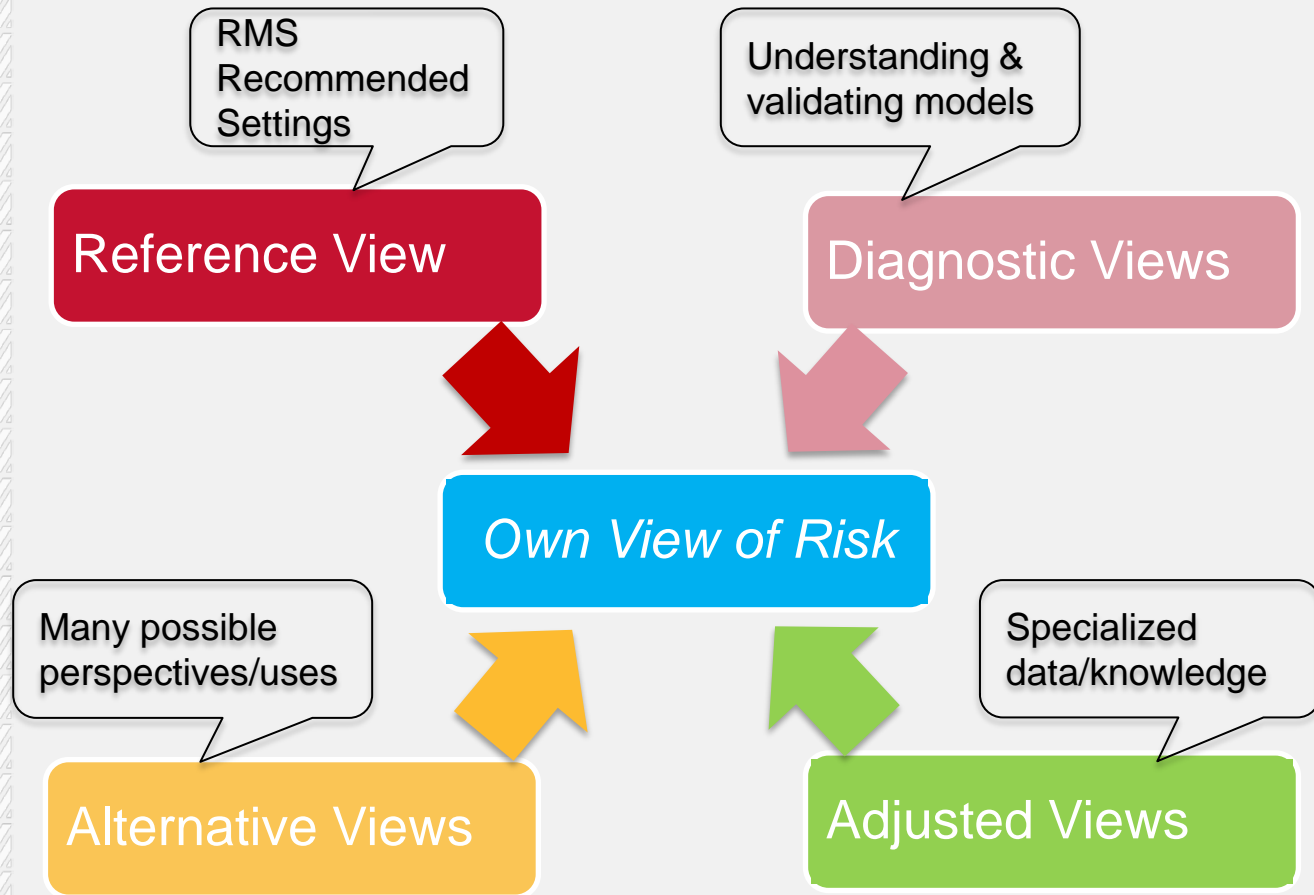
RMS Recommended Settings

Reference View

Understanding & validating models

Diagnostic Views

Own View of Risk

Many possible perspectives/uses

Alternative Views

Specialized data/knowledge

Adjusted Views